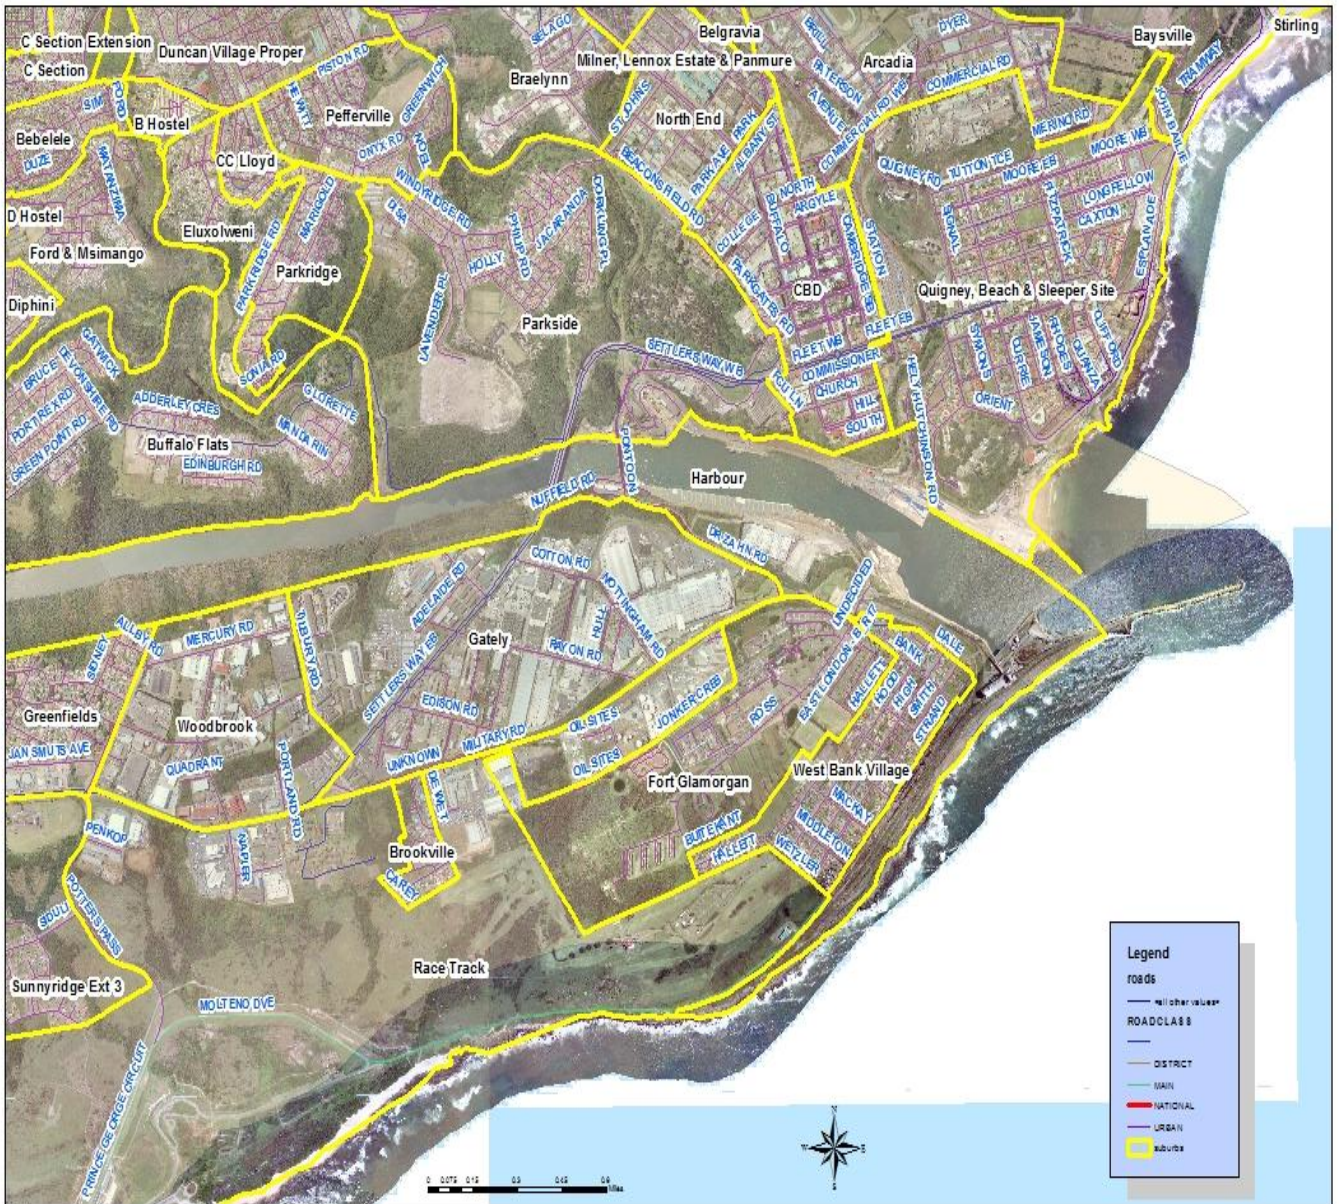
C Section Extension
C Section
Duncan Village Proper
Belgravia
Milner, Lennox Estate & Panmure
Braelynn
Arcadia
Baysville
Stirling
SELAGO
BRILL
DYER
PISTON RD
PATERSON
COMMERCIAL RD
TRAMWAY
SIMI
FORD
B Hostel
Bebelele
DUZE
MATANZIMA
CC Lloyd
DE WITT
GREENWICH
Pefferville
ONYX RD
NOEL
ST JOHNS
North End
BEACONSFIELD RD
PARK AVE
PARK
ALBANY ST
AVENUE
COMMERCIAL RD WB
MERINO RD
MOORE WB
JOHN BAILIE
QUIGNEY RD
TUTTON TCE
MOORE EB
FITZPATRICK
LONGFELLOW
CAXTON
ESPLANADE
D Hostel
Eluxolweni
Ford & Msimango
MARIGOLD
WINDYRIDGE RD
ELSA
PHILIP RD
JACARANDA
HOLLY
DORKING PL
COLLEGE
BUFFALO
NORTH
ARGYLE
CAMBRIDGE
STATION
SIGNAL
PARKRIDGE RD
Parkridge
Diphini
LAVENDER PL
Parkside
PARKGATE RD
CBD
Quigney, Beach & Sleeper Site
FLEET EB
FLEET WB
JAMESON
CLIFFORD
CLIFFE
RHODES
QUANZA
SYMONS
SONIA RD
GATWICK
YORKSHIRE RD
BRUCE
PORTREX RD
GREEN POINT RD
ADDERLEY CRES
GLORIETTE
MANDARIN
Buffalo Flats
EDINBURGH RD
SETTLERS WAY WB
COMMISSIONER
CHURCH
HILL
SOUTH
ORIENT
FOLEY LN
NEW HUTCHINSON RD
PONTOON
NUFFIELD RD
Harbour
DRAZAN RD
COTTON RD
NOTTINGHAM RD
TRUH
UNDECIDED
ALLBY RD
SIDNEY
MERCURY RD
TILBURY RD
ADELAIDE RD
Gately
RAYON RD
EAST LONDON ST
BANK
DALE
HALLETT
HOOD
HIGH
SMITH
STRAND
SETTLERS WAY EB
EDISON RD
ROSS
JONKER CRES
OIL SITES
Greenfields
JAN SMUTS AVE
Woodbrook
QUADRANT
PORTLAND RD
UNKNOWN
MILITARY RD
DE WET
OIL SITES
Fort Glamorgan
West Bank Village
MACKAY
PENKOP
NAPIER
Brookville
CAREY
BUTEKANT
HALLETT
MIDDLETON
WETZLER
SIDULI
POTTERS PASS
Race Track
Sunnyridge Ext 3
MOLTENO DVE
PRINCE GEORGE CIRCUIT
Legend
roads
<all other values>
ROADCLASS
DISTRICT
MAIN
NATIONAL
URBAN
suburbs
N
W
E
S
0 0.075 0.15 0.3 0.45 0.6 Miles